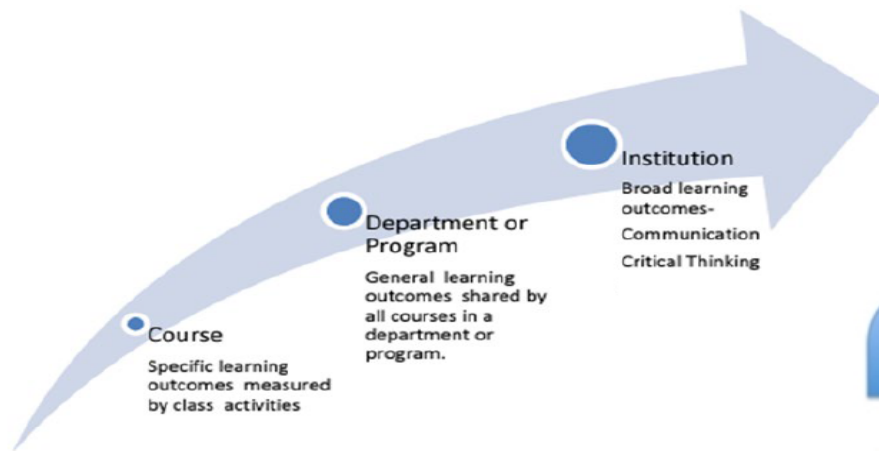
Course
Specific learning outcomes measured by class activities

Department or Program
General learning outcomes shared by all courses in a department or program.

Institution
Broad learning outcomes-
Communication
Critical Thinking